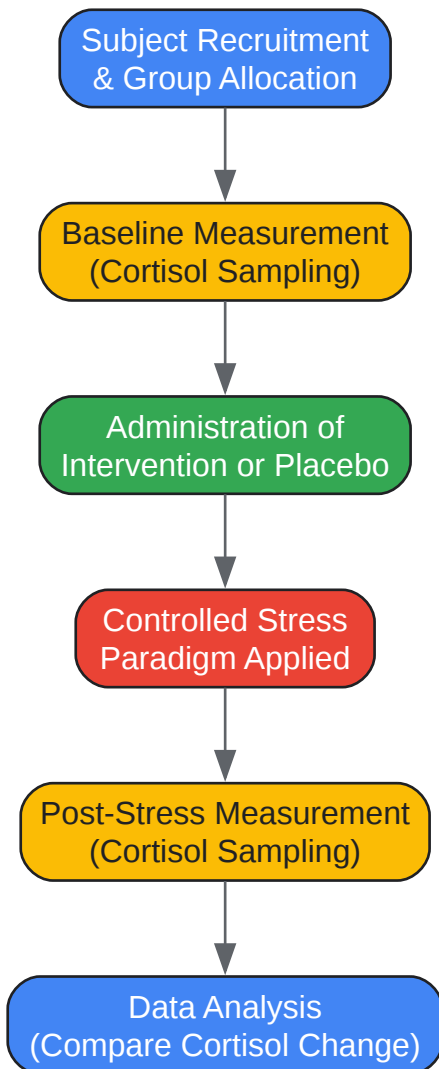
Subject Recruitment & Group Allocation

Baseline Measurement (Cortisol Sampling)

Administration of Intervention or Placebo

Controlled Stress Paradigm Applied

Post-Stress Measurement (Cortisol Sampling)

Data Analysis (Compare Cortisol Change)